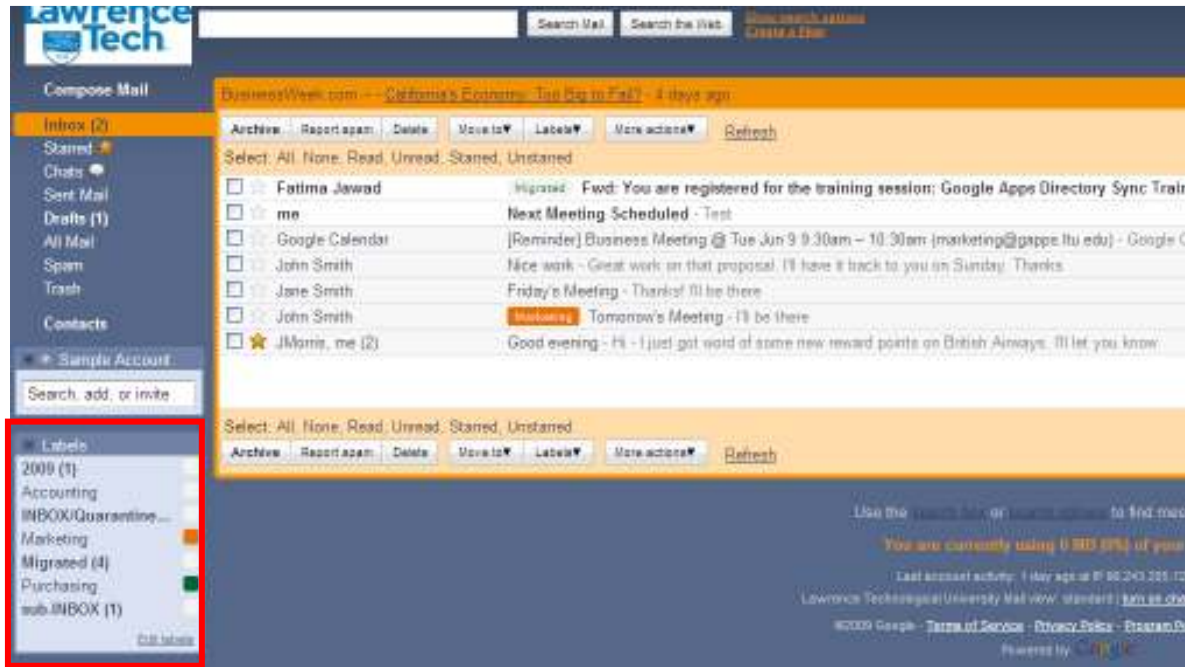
Lawrence Tech

Search Mail Search the Web Show search options Create a filter

Compose Mail

Inbox (2)
Starred
Chats
Sent Mail
Drafts (1)
All Mail
Spam
Trash

Contacts

Sample Account

Search, add, or invite

Labels
2009 (1)
Accounting
INBOX/Quarantine...
Marketing
Migrated (4)
Purchasing
sub.INBOX (1)
Edit labels

BusinessWeek.com - - California's Economy: Too Big to Fail? - 4 days ago

Archive Report spam Delete Move to▼ Labels▼ More actions▼ Refresh

Select: All, None, Read, Unread, Starred, Unstarred

| | |
|---|---|
| Fatima Jawad | Migrated Fwd: You are registered for the training session: Google Apps Directory Sync Trai |
| me | Next Meeting Scheduled - Test |
| Google Calendar | [Reminder] Business Meeting @ Tue Jun 9 9:30am – 10:30am (marketing@gappe.ltu.edu) - Google C |
| John Smith | Nice work - Great work on that proposal. I'll have it back to you on Sunday. Thanks |
| Jane Smith | Friday's Meeting - Thanks! I'll be there |
| John Smith | Marketing Tomorrow's Meeting - I'll be there |
| JMorris, me (2) | Good evening - Hi - I just got word of some new reward points on British Airways. I'll let you know |

Select: All, None, Read, Unread, Starred, Unstarred

Archive Report spam Delete Move to▼ Labels▼ More actions▼ Refresh

Use the search box or search options to find mes

You are currently using 0 MB (0%) of your

Last account activity: 1 day ago at IP 66.243.205.12

Lawrence Technological University Mail view: standard | turn on cha

©2009 Google - Terms of Service - Privacy Policy - Program P

Powered by Google